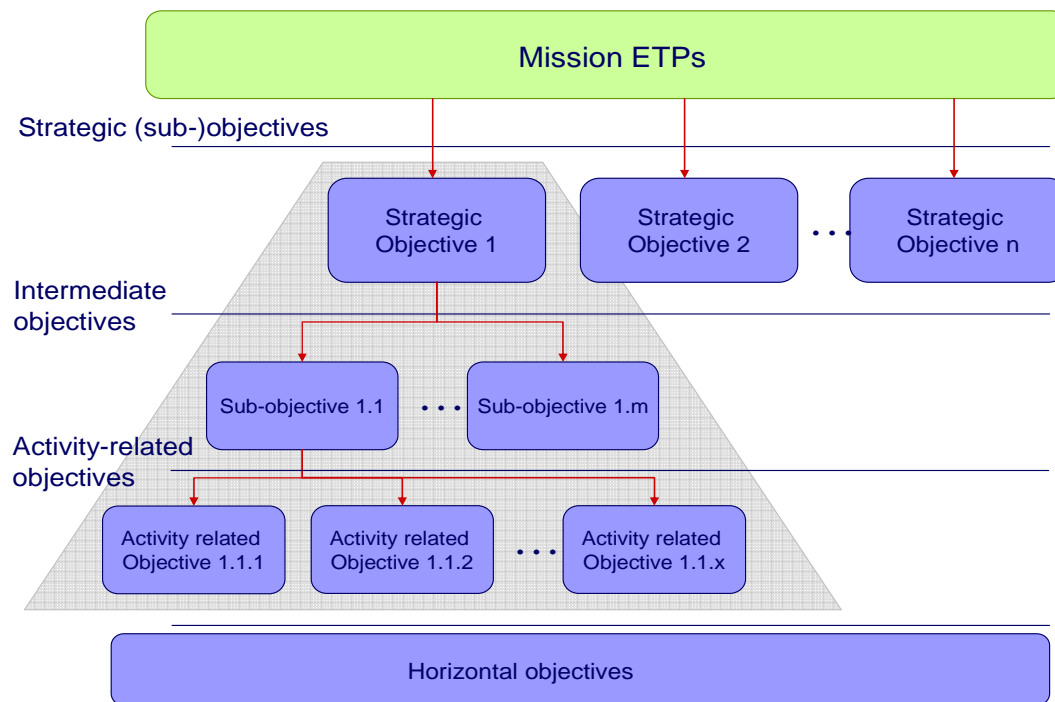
Mission ETPs

Strategic (sub-)objectives

Strategic Objective 1

Strategic Objective 2

...

Strategic Objective n

Intermediate objectives

Sub-objective 1.1

...

Sub-objective 1.m

Activity-related objectives

Activity related Objective 1.1.1

Activity related Objective 1.1.2

...

Activity related Objective 1.1.x

Horizontal objectives